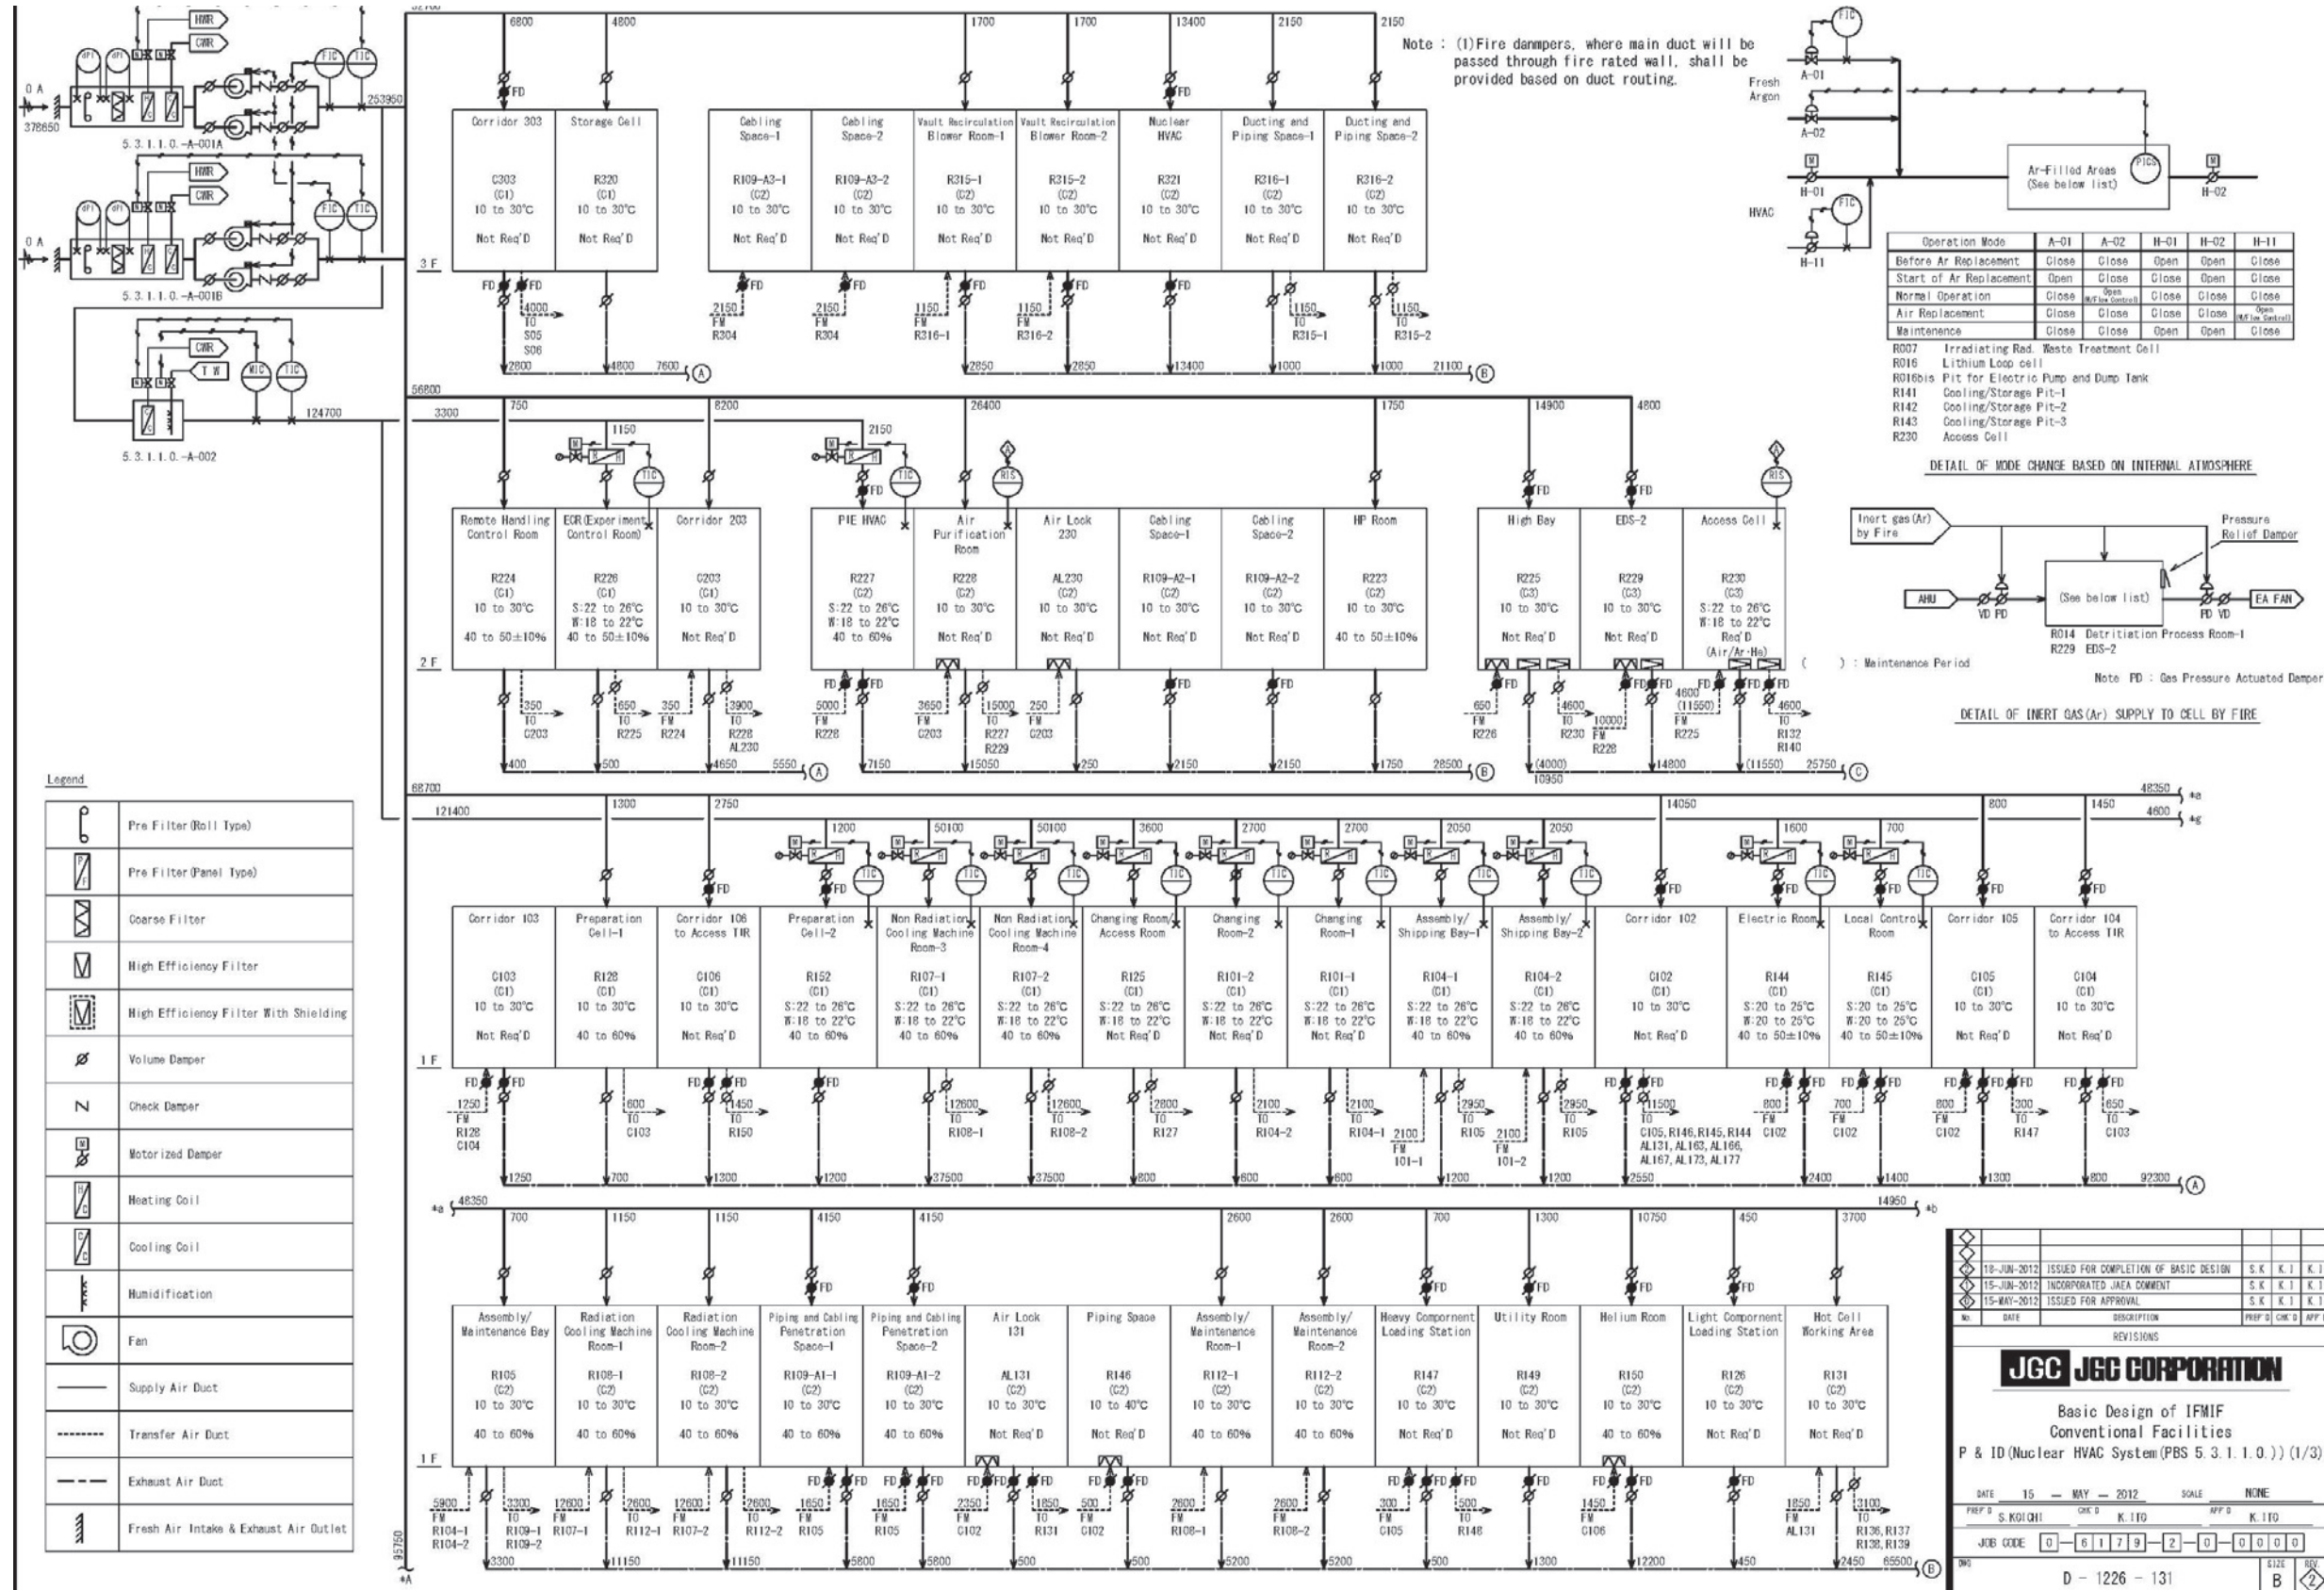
HWR
CWR
OA
378650
5.3.1.1.0.-A-001A
FIC TIC
253950
HWR
CWR
OA
5.3.1.1.0.-A-001B
CWR
TW
MIC TIC
124700
5.3.1.1.0.-A-002

6800 4800 1700 1700 13400 2150 2150

Note : (1)Fire danmpers, where main duct will be passed through fire rated wall, shall be provided based on duct routing.

3F

| Corridor 303 | Storage Cell | Cabling Space-1 | Cabling Space-2 | Vault Recirculation Blower Room-1 | Vault Recirculation Blower Room-2 | Nuclear HVAC | Ducting and Piping Space-1 | Ducting and Piping Space-2 |
|---|---|---|---|---|---|---|---|---|
| C303 (C1) 10 to 30°C Not Req'D | R320 (C1) 10 to 30°C Not Req'D | R109-A3-1 (C2) 10 to 30°C Not Req'D | R109-A3-2 (C2) 10 to 30°C Not Req'D | R315-1 (C2) 10 to 30°C Not Req'D | R315-2 (C2) 10 to 30°C Not Req'D | R321 (C2) 10 to 30°C Not Req'D | R316-1 (C2) 10 to 30°C Not Req'D | R316-2 (C2) 10 to 30°C Not Req'D |

FD 4000 TO S05 S06 2150 FM R304 2150 FM R304 1150 FM R316-1 1150 FM R316-2 1150 TO R315-1 1150 TO R315-2
2800 4800 7600 (A) 2850 2850 13400 1000 1000 21100 (B)

Fresh Argon A-01 A-02 FIC H-01 HVAC H-11 Ar-Filled Areas (See below list) PICS H-02

| Operation Mode | A-01 | A-02 | H-01 | H-02 | H-11 |
|---|---|---|---|---|---|
| Before Ar Replacement | Close | Close | Open | Open | Close |
| Start of Ar Replacement | Open | Close | Close | Open | Close |
| Normal Operation | Close | Open (W/Flow Control) | Close | Close | Close |
| Air Replacement | Close | Close | Close | Close | Open (W/Flow Control) |
| Maintenance | Close | Close | Open | Open | Close |

R007 Irradiating Rad. Waste Treatment Cell
R016 Lithium Loop cell
R016bis Pit for Electric Pump and Dump Tank
R141 Cooling/Storage Pit-1
R142 Cooling/Storage Pit-2
R143 Cooling/Storage Pit-3
R230 Access Cell

DETAIL OF MODE CHANGE BASED ON INTERNAL ATMOSPHERE

56800
3300 750 8200 1150 2150 26400 1750 14900 4800

2F

| Remote Handling Control Room | ECR(Experiment Control Room) | Corridor 203 | PIE HVAC | Air Purification Room | Air Lock 230 | Cabling Space-1 | Cabling Space-2 | HP Room | High Bay | EDS-2 | Access Cell |
|---|---|---|---|---|---|---|---|---|---|---|---|
| R224 (C1) 10 to 30°C 40 to 50±10% | R226 (C1) S:22 to 26°C W:18 to 22°C 40 to 50±10% | C203 (C1) 10 to 30°C Not Req'D | R227 (C1) S:22 to 26°C W:18 to 22°C 40 to 60% | R228 (C2) 10 to 30°C Not Req'D | AL230 (C2) 10 to 30°C Not Req'D | R109-A2-1 (C2) 10 to 30°C Not Req'D | R109-A2-2 (C2) 10 to 30°C Not Req'D | R223 (C2) 10 to 30°C 40 to 50±10% | R225 (C3) 10 to 30°C Not Req'D | R229 (C3) 10 to 30°C Not Req'D | R230 (C3) S:22 to 26°C W:18 to 22°C Req'D (Air/Ar-He) |

350 TO C203 650 TO R225 350 FM R224 3900 TO R228 AL230 5000 FM R226 3650 FM C203 15000 TO R227 R229 250 FM C203 650 FM R226 4600 TO R230 10000 FM R228 4600 (11550) FM R225 4600 TO R132 R140
400 500 4650 5550 (A) 7150 15050 250 2150 2150 1750 28500 (B) (4000) 10950 14800 (11550) 25750 (C)
( ) : Maintenance Period

Inert gas(Ar) by Fire Pressure Relief Damper AHU VD PD (See below list) PD VD EA FAN
R014 Detritiation Process Room-1
R229 EDS-2
Note PD : Gas Pressure Actuated Damper
DETAIL OF INERT GAS(Ar) SUPPLY TO CELL BY FIRE

68700
121400 1300 2750 1200 50100 50100 3600 2700 2700 2050 2050 14050 1600 700 800 1450 48350 *a 4600 *g

1F

| Corridor 103 | Preparation Cell-1 | Corridor 106 to Access TIR | Preparation Cell-2 | Non Radiation Cooling Machine Room-3 | Non Radiation Cooling Machine Room-4 | Changing Room/Access Room | Changing Room-2 | Changing Room-1 | Assembly/Shipping Bay-1 | Assembly/Shipping Bay-2 | Corridor 102 | Electric Room | Local Control Room | Corridor 105 | Corridor 104 to Access TIR |
|---|---|---|---|---|---|---|---|---|---|---|---|---|---|---|---|
| C103 (C1) 10 to 30°C Not Req'D | R128 (C1) 10 to 30°C 40 to 60% | C106 (C1) 10 to 30°C Not Req'D | R152 (C1) S:22 to 26°C W:18 to 22°C 40 to 60% | R107-1 (C1) S:22 to 26°C W:18 to 22°C 40 to 60% | R107-2 (C1) S:22 to 26°C W:18 to 22°C 40 to 60% | R125 (C1) S:22 to 26°C W:18 to 22°C Not Req'D | R101-2 (C1) S:22 to 26°C W:18 to 22°C Not Req'D | R101-1 (C1) S:22 to 26°C W:18 to 22°C Not Req'D | R104-1 (C1) S:22 to 26°C W:18 to 22°C 40 to 60% | R104-2 (C1) S:22 to 26°C W:18 to 22°C 40 to 60% | C102 (C1) 10 to 30°C Not Req'D | R144 (C1) S:20 to 25°C W:20 to 25°C 40 to 50±10% | R145 (C1) S:20 to 25°C W:20 to 25°C 40 to 50±10% | C105 (C1) 10 to 30°C Not Req'D | C104 (C1) 10 to 30°C Not Req'D |

1250 FM R128 C104 600 TO C103 1450 TO R150 12600 TO R108-1 12600 TO R108-2 2800 TO R127 2100 TO R104-2 2100 TO R104-1 2100 FM 101-1 2950 TO R105 2100 FM 101-2 2950 TO R105 11500 TO C105, R146, R145, R144 AL131, AL163, AL166, AL167, AL173, AL177 800 FM C102 700 FM C102 800 FM C102 300 TO R147 650 TO C103
1250 700 1300 1200 37500 37500 800 600 600 1200 1200 2550 2400 1400 1300 800 92300 (A)

*a 48350 700 1150 1150 4150 4150 2600 2600 700 1300 10750 450 3700 14950 *b

1F

| Assembly/Maintenance Bay | Radiation Cooling Machine Room-1 | Radiation Cooling Machine Room-2 | Piping and Cabling Penetration Space-1 | Piping and Cabling Penetration Space-2 | Air Lock 131 | Piping Space | Assembly/Maintenance Room-1 | Assembly/Maintenance Room-2 | Heavy Component Loading Station | Utility Room | Helium Room | Light Component Loading Station | Hot Cell Working Area |
|---|---|---|---|---|---|---|---|---|---|---|---|---|---|
| R105 (C2) 10 to 30°C 40 to 60% | R108-1 (C2) 10 to 30°C 40 to 60% | R108-2 (C2) 10 to 30°C 40 to 60% | R109-A1-1 (C2) 10 to 30°C 40 to 60% | R109-A1-2 (C2) 10 to 30°C 40 to 60% | AL131 (C2) 10 to 30°C Not Req'D | R146 (C2) 10 to 40°C Not Req'D | R112-1 (C2) 10 to 30°C 40 to 60% | R112-2 (C2) 10 to 30°C 40 to 60% | R147 (C2) 10 to 30°C Not Req'D | R149 (C2) 10 to 30°C Not Req'D | R150 (C2) 10 to 30°C 40 to 60% | R126 (C2) 10 to 30°C Not Req'D | R131 (C2) 10 to 30°C Not Req'D |

5900 FM R104-1 R104-2 3300 TO R109-1 R109-2 12600 FM R107-1 2600 TO R112-1 12600 FM R107-2 2600 TO R112-2 1650 FM R105 1650 FM R105 2350 FM C102 1850 TO R131 500 FM C102 2600 FM R108-1 2600 FM R108-2 300 FM C105 500 TO R148 1450 FM C106 1850 FM AL131 3100 TO R136, R137 R138, R139
3300 11150 11150 5800 5800 500 500 5200 5200 500 1300 12200 450 2450 65500 (B)
95750 *A

Legend
Pre Filter(Roll Type)
Pre Filter(Panel Type)
Coarse Filter
High Efficiency Filter
High Efficiency Filter With Shielding
Volume Damper
Check Damper
Motorized Damper
Heating Coil
Cooling Coil
Humidification
Fan
Supply Air Duct
Transfer Air Duct
Exhaust Air Duct
Fresh Air Intake & Exhaust Air Outlet

| No. | DATE | DESCRIPTION | PREP'D | CHK'D | APP'D |
|---|---|---|---|---|---|
| 2 | 18-JUN-2012 | ISSUED FOR COMPLETION OF BASIC DESIGN | S.K | K.I | K.I |
| 1 | 15-JUN-2012 | INCORPORATED JAEA COMMENT | S.K | K.I | K.I |
| 0 | 15-MAY-2012 | ISSUED FOR APPROVAL | S.K | K.I | K.I |

REVISIONS
JGC JGC CORPORATION
Basic Design of IFMIF
Conventional Facilities
P & ID(Nuclear HVAC System(PBS 5.3.1.1.0.))(1/3)
DATE 15 — MAY — 2012 SCALE NONE
PREP'D S.KOICHI CHK'D K.ITO APP'D K.ITO
JOB CODE 0-6179-2-0-0000
DWG D - 1226 - 131 SIZE B REV 2